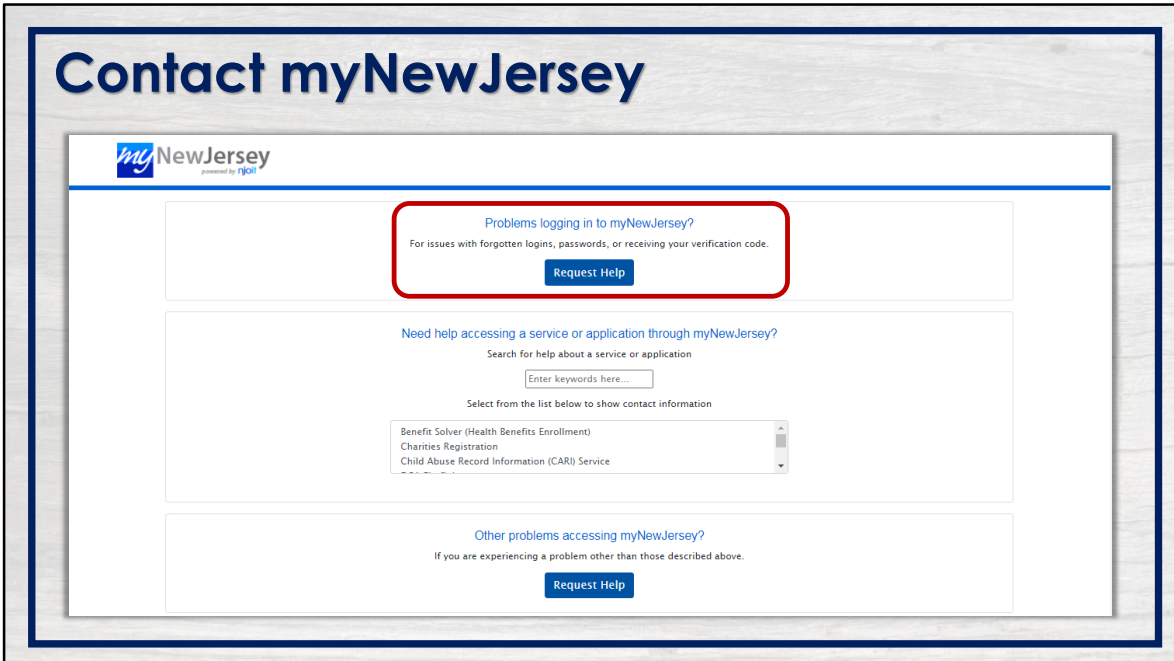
Contact myNewJersey

my NewJersey
powered by njoit

Problems logging in to myNewJersey?

For issues with forgotten logins, passwords, or receiving your verification code.

Request Help

Need help accessing a service or application through myNewJersey?

Search for help about a service or application

Enter keywords here...

Select from the list below to show contact information

Benefit Solver (Health Benefits Enrollment)
Charities Registration
Child Abuse Record Information (CARI) Service
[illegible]

Other problems accessing myNewJersey?

If you are experiencing a problem other than those described above.

Request Help